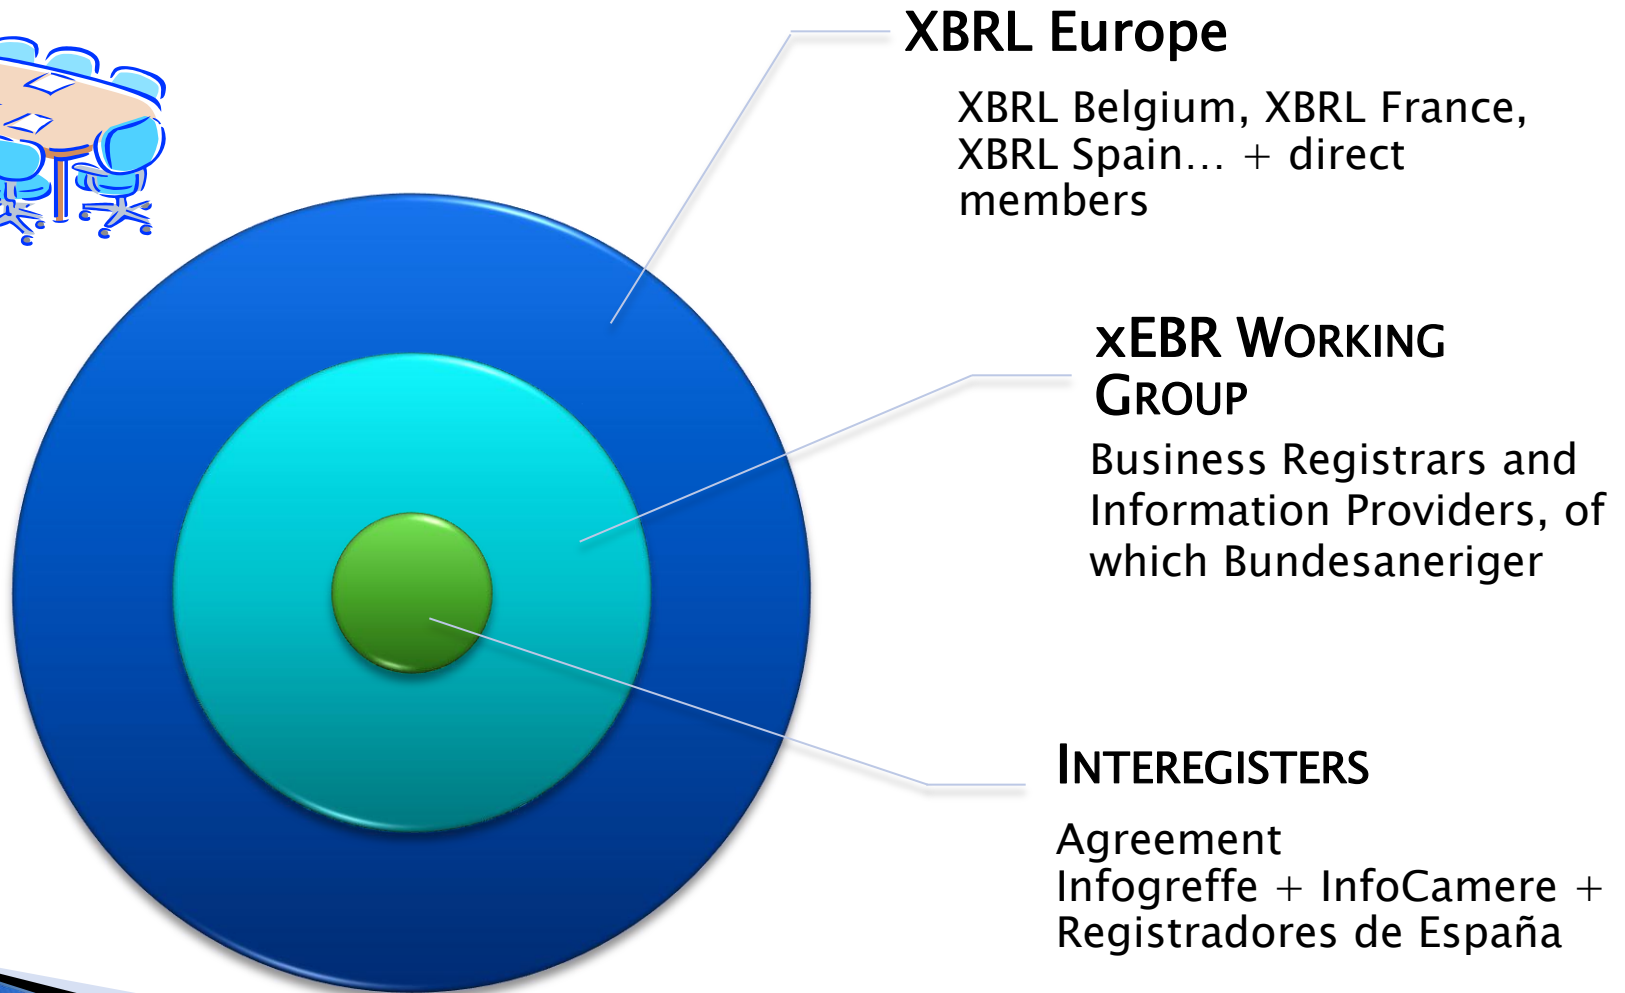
XBRL Europe

XBRL Belgium, XBRL France, XBRL Spain… + direct members

xEBR Working Group

Business Registrars and Information Providers, of which Bundesaneriger

Interegisters

Agreement Infogreffe + InfoCamere + Registradores de España